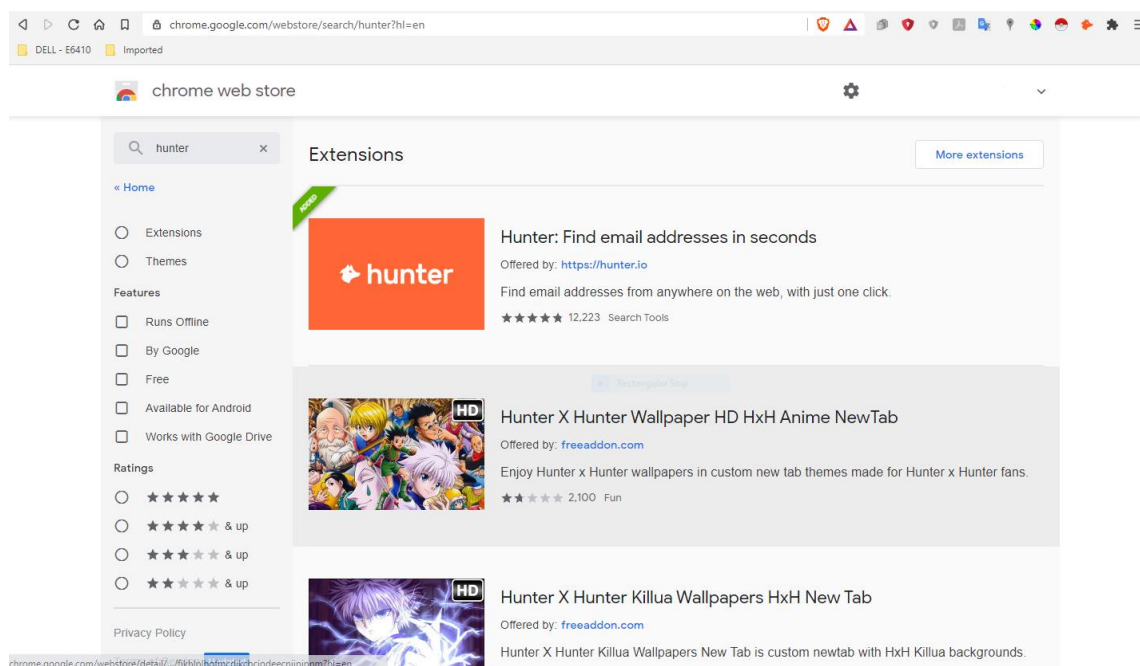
chrome.google.com/webstore/search/hunter?hl=en

DELL - E6410 Imported

chrome web store

hunter

« Home

Extensions
Themes

Features

Runs Offline
By Google
Free
Available for Android
Works with Google Drive

Ratings

★★★★★
★★★★★ & up
★★★★★ & up
★★★★★ & up

Privacy Policy

Extensions

More extensions

ADDED

Hunter: Find email addresses in seconds
Offered by: https://hunter.io
Find email addresses from anywhere on the web, with just one click.
★★★★★ 12,223 Search Tools

hunter

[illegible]

HD

Hunter X Hunter Wallpaper HD HxH Anime NewTab
Offered by: freeaddon.com
Enjoy Hunter x Hunter wallpapers in custom new tab themes made for Hunter x Hunter fans.
★★★★★ 2,100 Fun

HD

Hunter X Hunter Killua Wallpapers HxH New Tab
Offered by: freeaddon.com
Hunter X Hunter Killua Wallpapers New Tab is custom newtab with HxH Killua backgrounds.

chrome.google.com/webstore/detail/.../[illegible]?hl=en